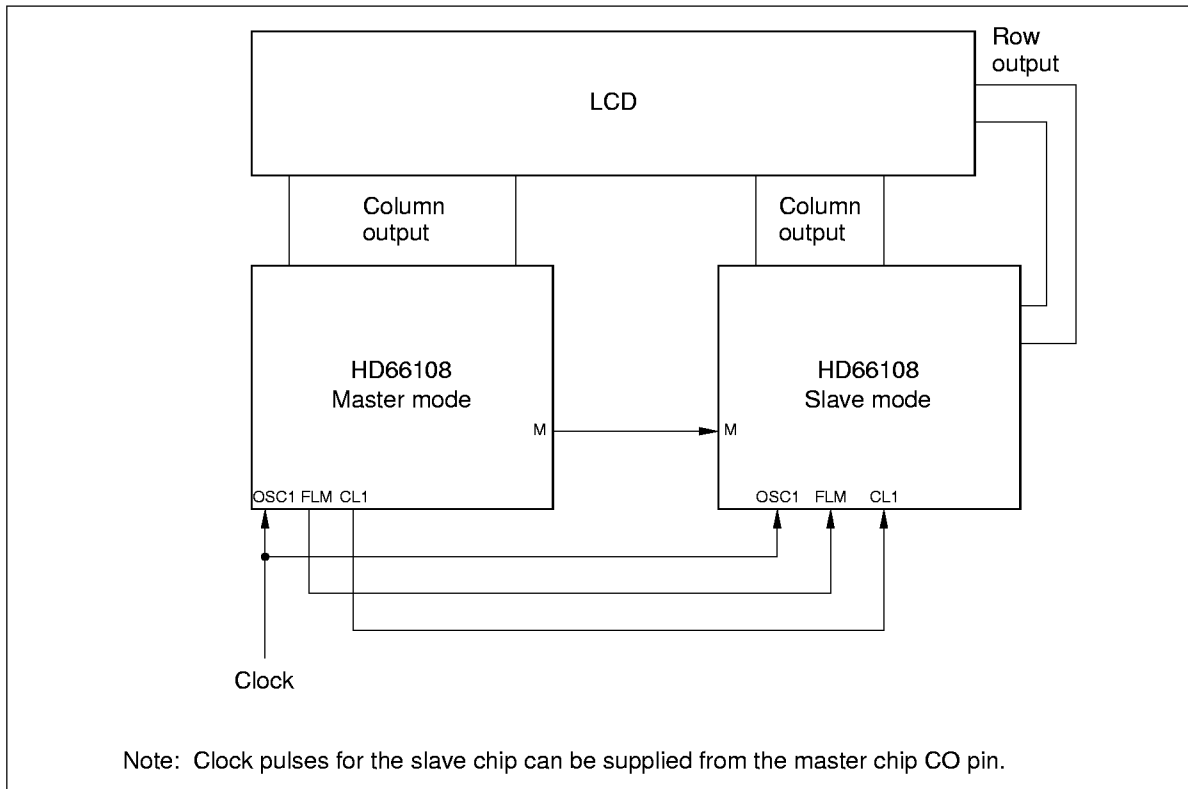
Row output

LCD

Column output

Column output

HD66108
Master mode

M

M

HD66108
Slave mode

OSC1 FLM CL1

OSC1 FLM CL1

Clock

Note: Clock pulses for the slave chip can be supplied from the master chip CO pin.